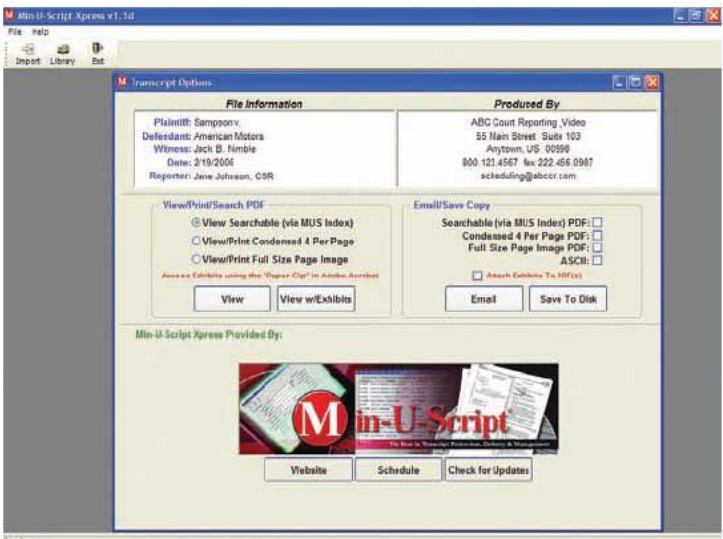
Min-U-Script Xpress v1.1d

File Help

Import Library Exit

Transcript Options

File Information

Plaintiff: Sampson v.
Defendant: American Motors
Witness: Jack B. Nimble
Date: 2/19/2006
Reporter: Jane Johnson, CSR

Produced By

ABC Court Reporting ,Video
55 Main Street Suite 103
Anytown, US 00998
800.123.4567 fax 222.456.0987
scheduling@abccr.com

View/Print/Search PDF

View Searchable (via MUS Index)
View/Print Condensed 4 Per Page
View/Print Full Size Page Image

Access Exhibits using the "Paper Clip" in Adobe Acrobat

View
View w/Exhibits

Email/Save Copy

Searchable (via MUS Index) PDF:
Condensed 4 Per Page PDF:
Full Size Page Image PDF:
ASCII:
Attach Exhibits To PDF(s)

Email
Save To Disk

Min-U-Script Xpress Provided By:

Min-U-Script
The Best in Transcript Production, Delivery & Management

Website
Schedule
Check for Updates